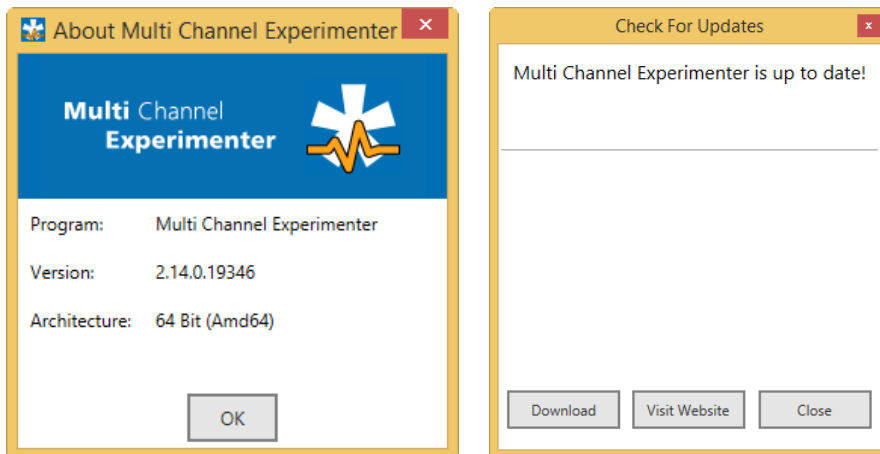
About Multi Channel Experimenter

Multi Channel Experimenter

Program: Multi Channel Experimenter

Version: 2.14.0.19346

Architecture: 64 Bit (Amd64)

OK

Check For Updates

Multi Channel Experimenter is up to date!

Download

Visit Website

Close